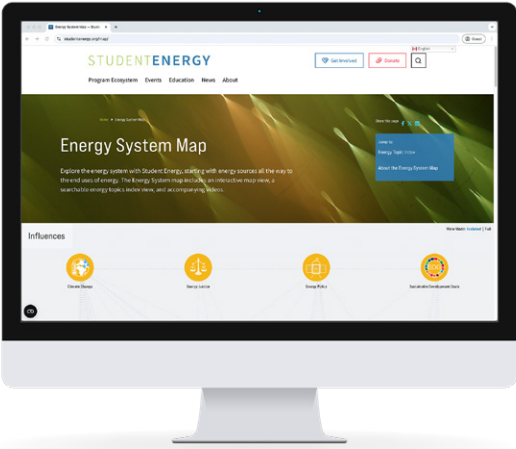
Energy System Map — Stud ×

studentenergy.org/map/

English

STUDENTENERGY

Program Ecosystem  Events  Education  News  About

Get Involved  Donate

Home » Energy System Map

Energy System Map

Share this page

Jump to:

Energy Topic Index

About the Energy System Map

Explore the energy system with Student Energy, starting with energy sources all the way to the end uses of energy. The Energy System map includes an interactive map view, a searchable energy topics index view, and accompanying videos.

Influences

View Mode: Isolated | Full

Climate Change

Energy Justice

Energy Policy

Sustainable Development Goals